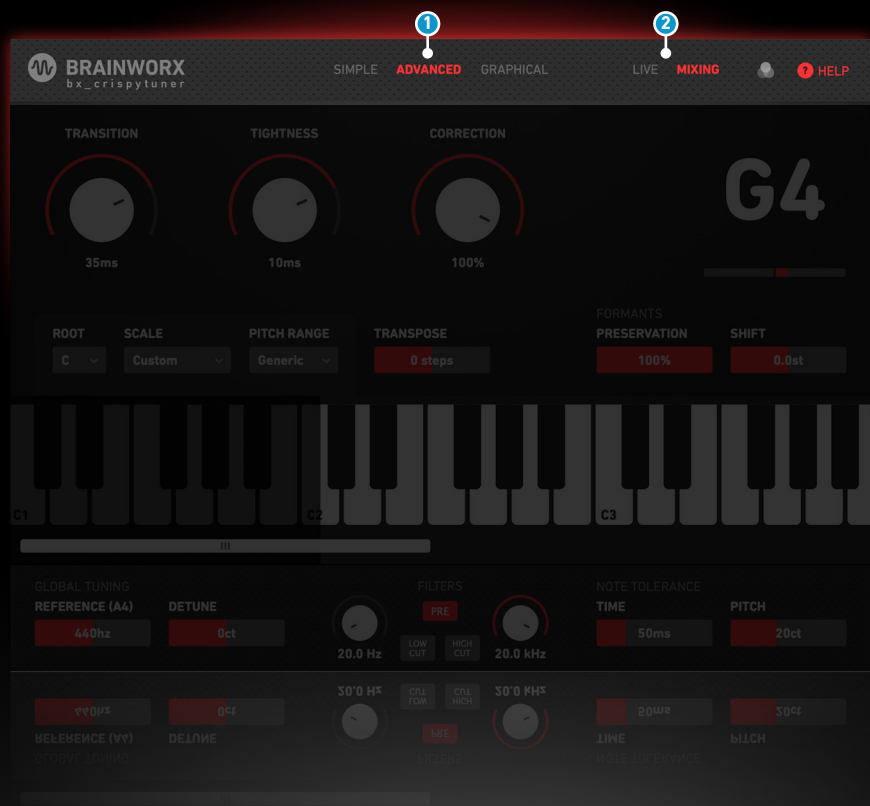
1

2

BRAINWORX
bx_crispytuner

SIMPLE ADVANCED GRAPHICAL

LIVE MIXING

HELP

TRANSITION
35ms

TIGHTNESS
10ms

CORRECTION
100%

G4

ROOT
C

SCALE
Custom

PITCH RANGE
Generic

TRANSPOSE
0 steps

FORMANTS
PRESERVATION
100%

SHIFT
0.0st

C1 C2 C3

GLOBAL TUNING
REFERENCE (A4)
440hz

DETUNE
0ct

FILTERS
PRE
LOW CUT
HIGH CUT
20.0 Hz
20.0 kHz

NOTE TOLERANCE
TIME
50ms

PITCH
20ct